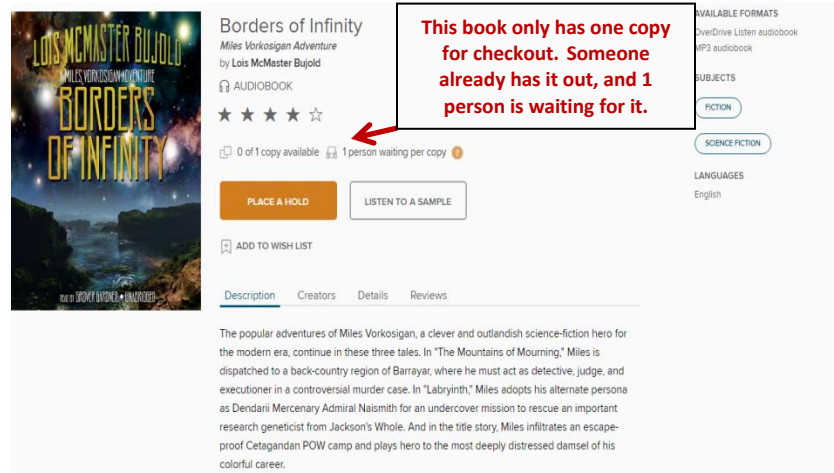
LOIS MCMASTER BUJOLD
A MILES VORKOSIGAN ADVENTURE
BORDERS OF INFINITY
READ BY GROVER GARDNER • UNABRIDGED

Borders of Infinity
Miles Vorkosigan Adventure
by Lois McMaster Bujold
AUDIOBOOK

This book only has one copy for checkout. Someone already has it out, and 1 person is waiting for it.

0 of 1 copy available 1 person waiting per copy

PLACE A HOLD
LISTEN TO A SAMPLE

ADD TO WISH LIST

AVAILABLE FORMATS
OverDrive Listen audiobook
MP3 audiobook

SUBJECTS
FICTION
SCIENCE FICTION

LANGUAGES
English

Description Creators Details Reviews

The popular adventures of Miles Vorkosigan, a clever and outlandish science-fiction hero for the modern era, continue in these three tales. In "The Mountains of Mourning," Miles is dispatched to a back-country region of Barrayar, where he must act as detective, judge, and executioner in a controversial murder case. In "Labyrinth," Miles adopts his alternate persona as Dendarii Mercenary Admiral Naismith for an undercover mission to rescue an important research geneticist from Jackson's Whole. And in the title story, Miles infiltrates an escape-proof Cetagandan POW camp and plays hero to the most deeply distressed damsel of his colorful career.